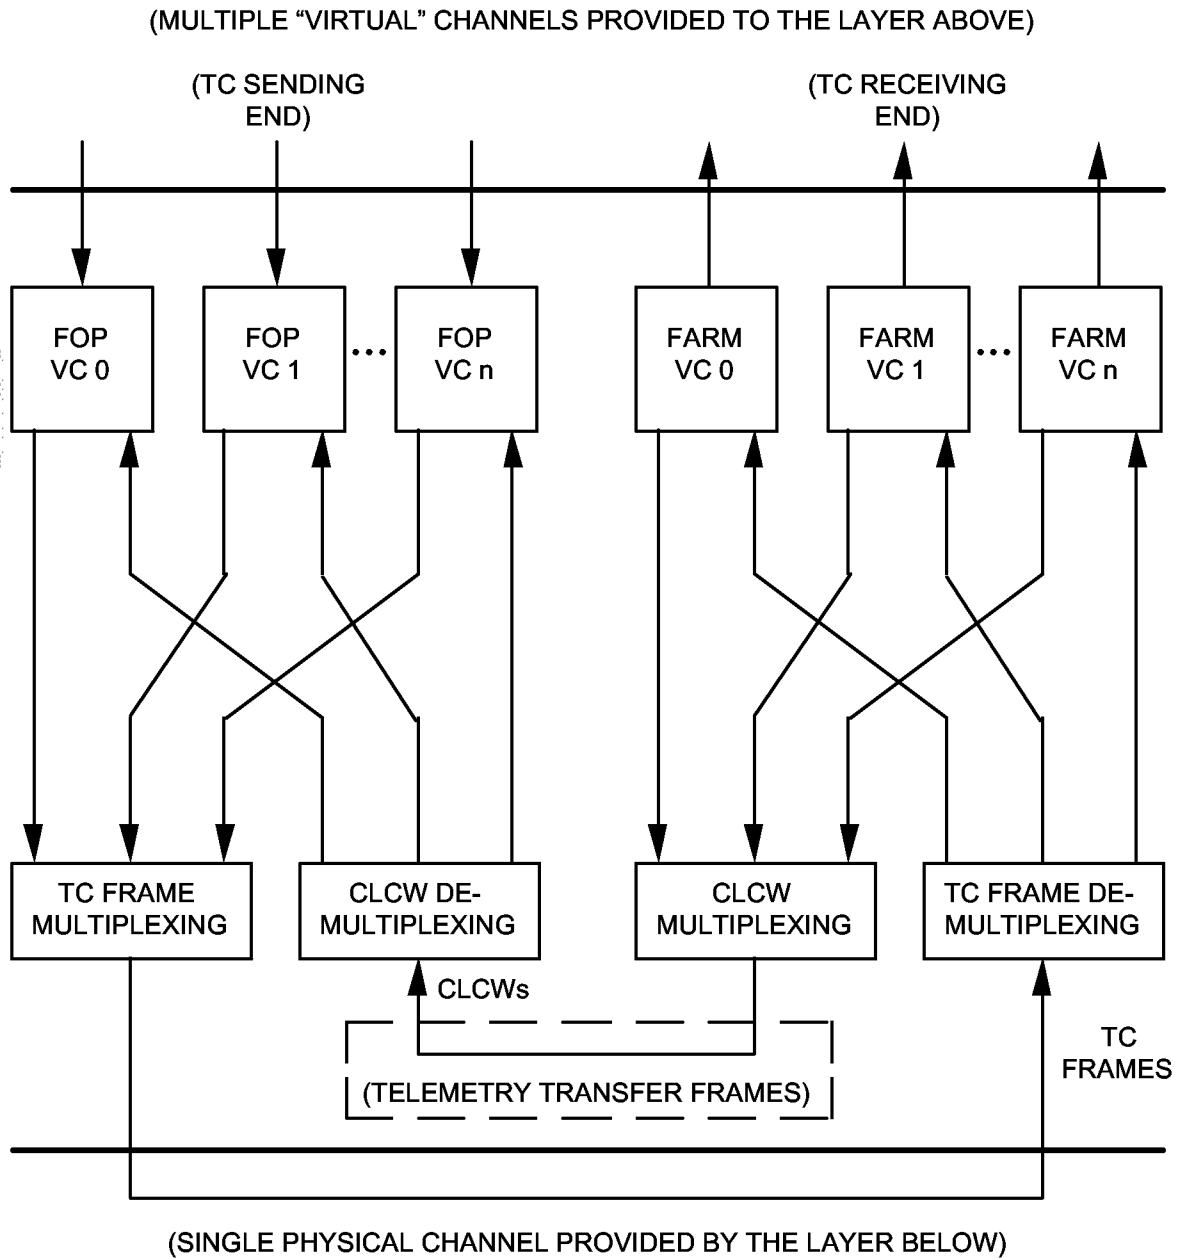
(MULTIPLE “VIRTUAL” CHANNELS PROVIDED TO THE LAYER ABOVE)

(TC SENDING END)

(TC RECEIVING END)

FOP VC 0

FOP VC 1

...

FOP VC n

FARM VC 0

FARM VC 1

...

FARM VC n

TC FRAME MULTIPLEXING

CLCW DE-MULTIPLEXING

CLCW MULTIPLEXING

TC FRAME DE-MULTIPLEXING

CLCWs

(TELEMETRY TRANSFER FRAMES)

TC FRAMES

(SINGLE PHYSICAL CHANNEL PROVIDED BY THE LAYER BELOW)